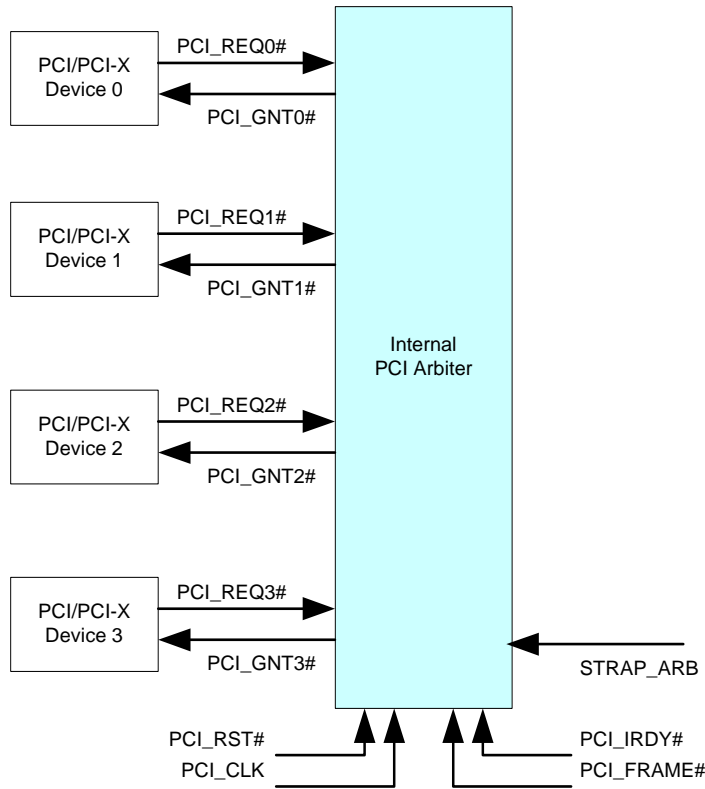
PCI/PCI-X Device 0

PCI_REQ0#

PCI_GNT0#

PCI/PCI-X Device 1

PCI_REQ1#

PCI_GNT1#

Internal PCI Arbiter

PCI/PCI-X Device 2

PCI_REQ2#

PCI_GNT2#

PCI/PCI-X Device 3

PCI_REQ3#

PCI_GNT3#

STRAP_ARB

PCI_RST#

PCI_CLK

PCI_IRDY#

PCI_FRAME#